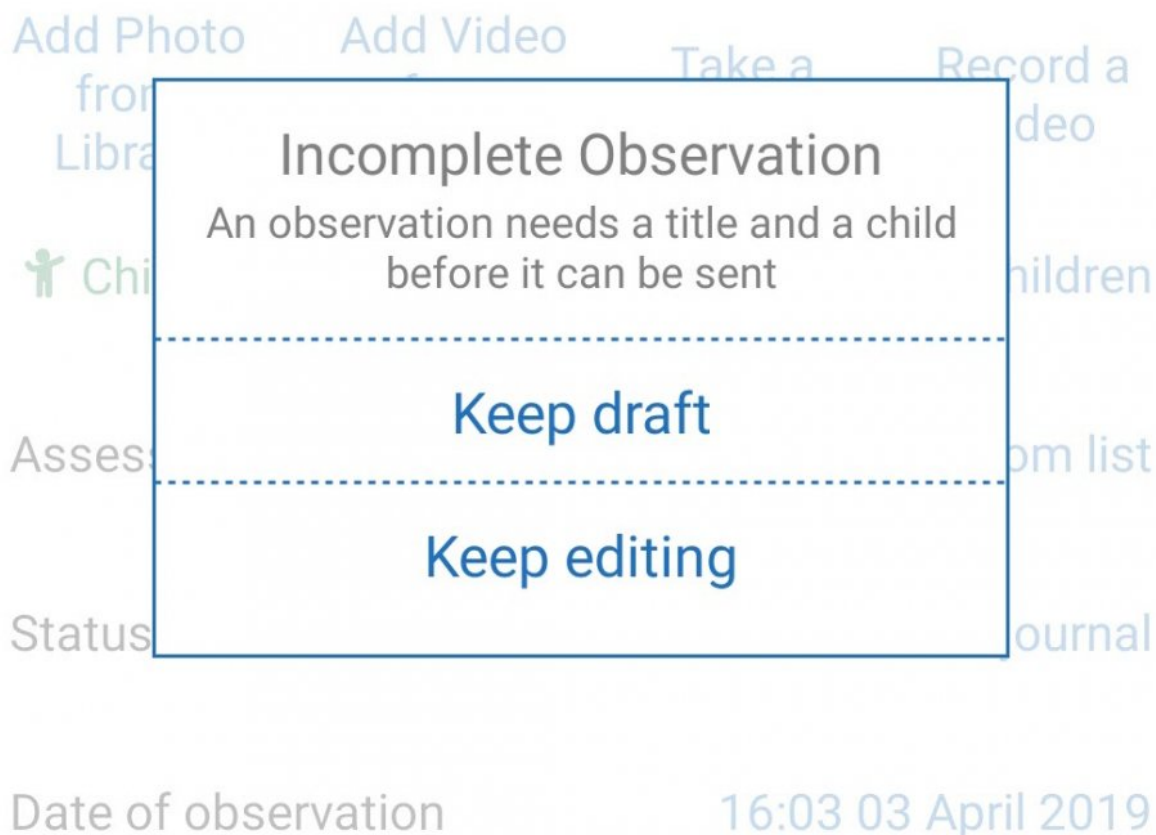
Add Photo fron Libra

Add Video f

Take a

Record a deo

Incomplete Observation

An observation needs a title and a child before it can be sent

Chi

hildren

Keep draft

Asses

om list

Keep editing

Status

ournal

Date of observation

16:03 03 April 2019